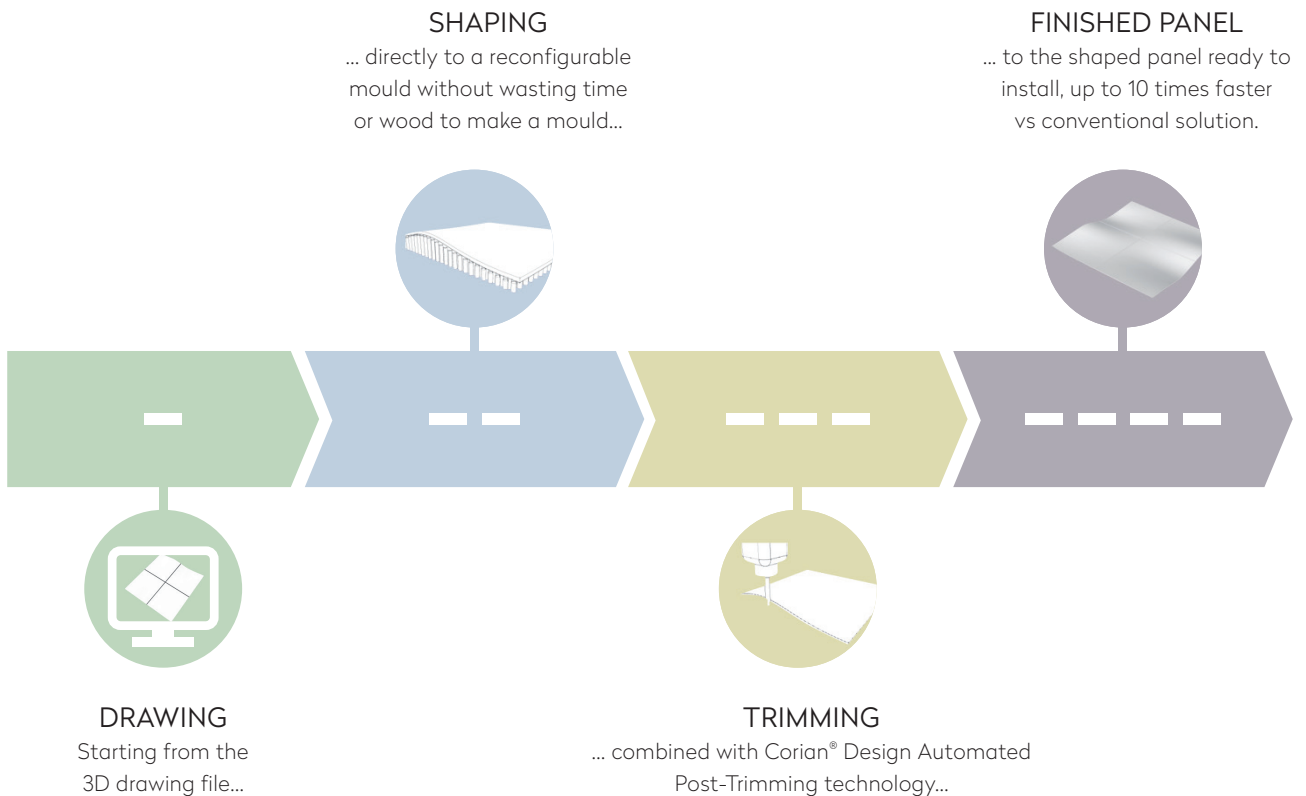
SHAPING
... directly to a reconfigurable mould without wasting time or wood to make a mould...

FINISHED PANEL
... to the shaped panel ready to install, up to 10 times faster vs conventional solution.

DRAWING
Starting from the 3D drawing file...

TRIMMING
... combined with Corian® Design Automated Post-Trimming technology...